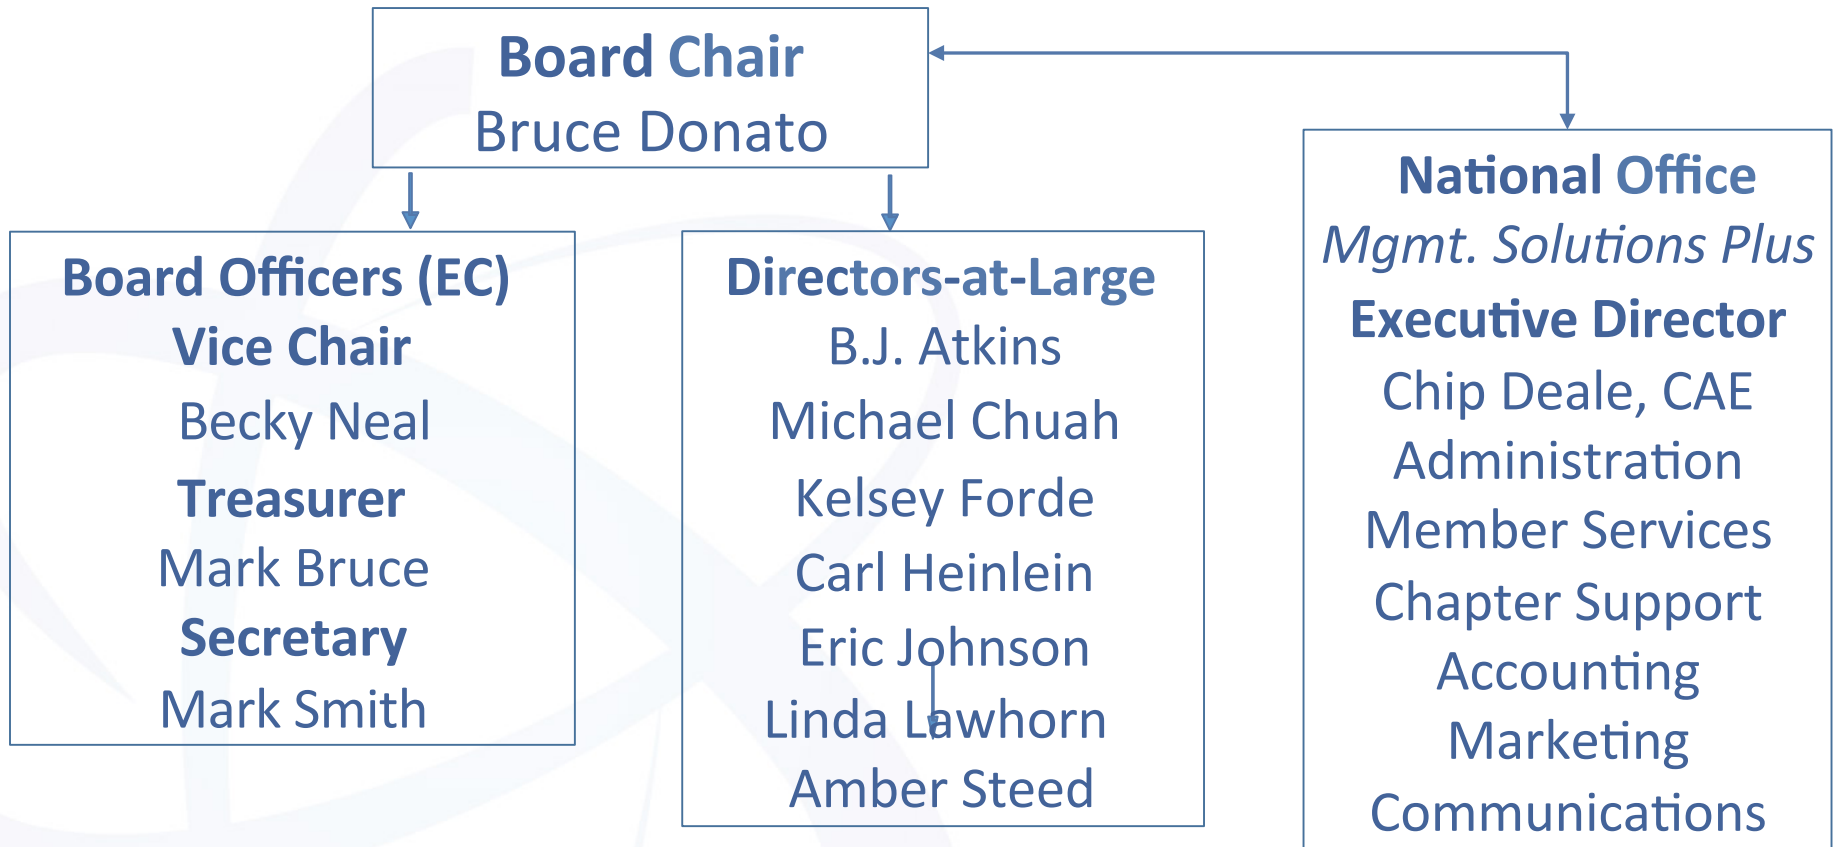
Board Chair
Bruce Donato

Board Officers (EC)
Vice Chair
Becky Neal
Treasurer
Mark Bruce
Secretary
Mark Smith

Directors-at-Large
B.J. Atkins
Michael Chuah
Kelsey Forde
Carl Heinlein
Eric Johnson
Linda Lawhorn
Amber Steed

National Office
Mgmt. Solutions Plus
Executive Director
Chip Deale, CAE
Administration
Member Services
Chapter Support
Accounting
Marketing
Communications